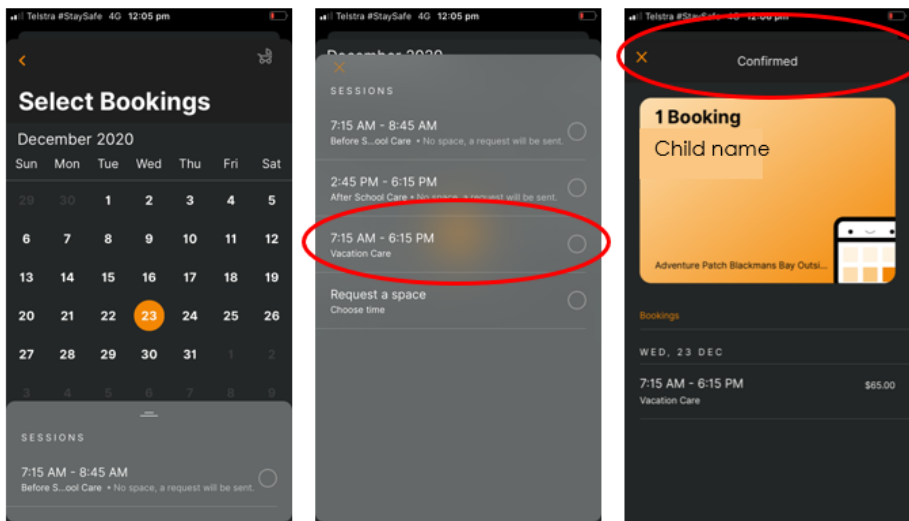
Telstra #StaySafe 4G 12:05 pm

Select Bookings

December 2020

| Sun | Mon | Tue | Wed | Thu | Fri | Sat |
|---|---|---|---|---|---|---|
| 29 | 30 | 1 | 2 | 3 | 4 | 5 |
| 6 | 7 | 8 | 9 | 10 | 11 | 12 |
| 13 | 14 | 15 | 16 | 17 | 18 | 19 |
| 20 | 21 | 22 | 23 | 24 | 25 | 26 |
| 27 | 28 | 29 | 30 | 31 | 1 | 2 |
| 3 | 4 | 5 | 6 | 7 | 8 | 9 |

SESSIONS

7:15 AM - 8:45 AM
Before S...ool Care • No space, a request will be sent.

Telstra #StaySafe 4G 12:05 pm

December 2020

SESSIONS

7:15 AM - 8:45 AM
Before S...ool Care • No space, a request will be sent.

2:45 PM - 6:15 PM
After School Care • No space, a request will be sent.

7:15 AM - 6:15 PM
Vacation Care

Request a space
Choose time

Telstra #StaySafe 4G 12:05 pm

Confirmed

1 Booking
Child name

Adventure Patch Blackmans Bay Outsi...

Bookings

WED, 23 DEC

7:15 AM - 6:15 PM
Vacation Care
$65.00